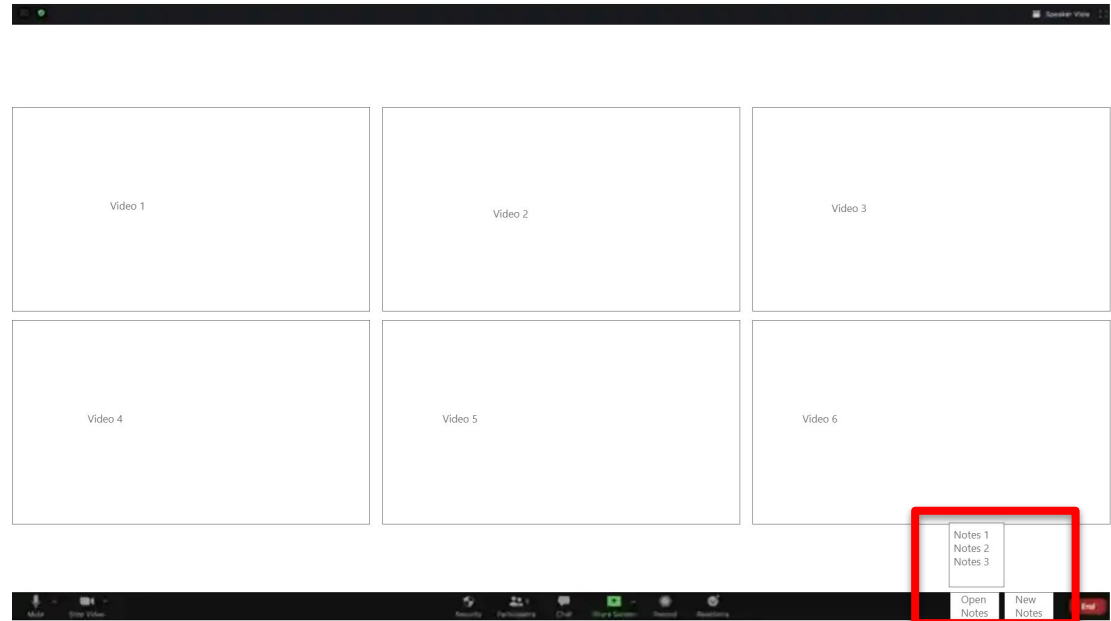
Speaker View

Video 1

Video 2

Video 3

Video 4

Video 5

Video 6

Notes 1
Notes 2
Notes 3

Mute

Stop Video

Security

Participants

Chat

Share Screen

Record

Reactions

Open Notes

New Notes

End